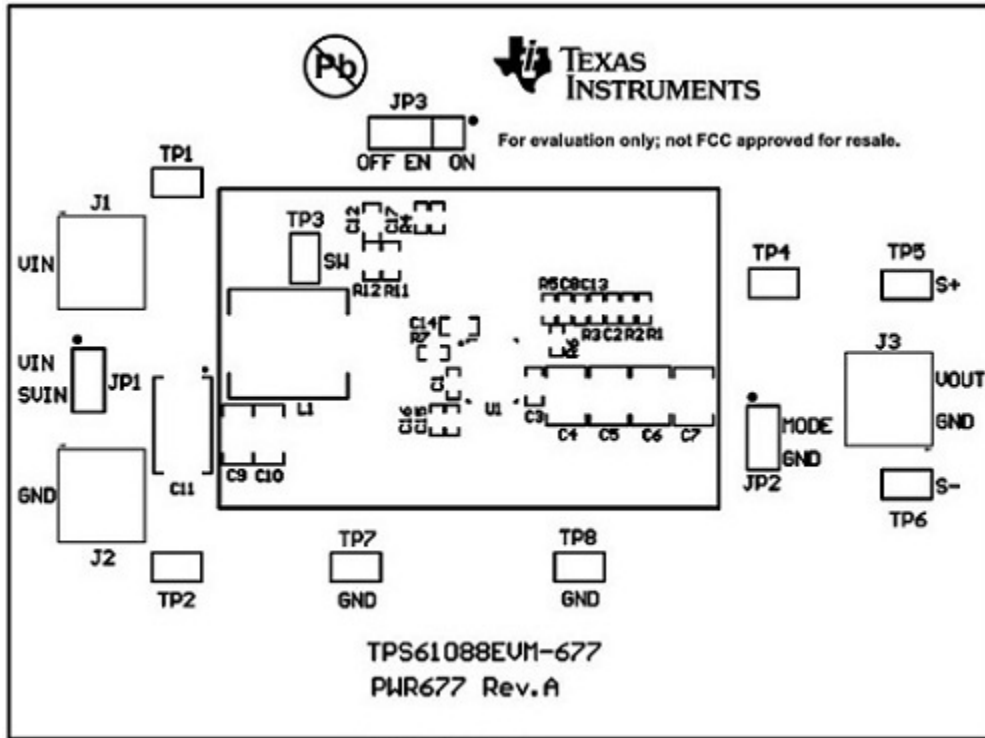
Pb

TEXAS INSTRUMENTS

JP3

OFF EN ON

For evaluation only; not FCC approved for resale.

TP1

J1

VIN

TP3

SW

C12 C17 C18

R12 R11

TP4

TP5

S+

R5C8C13

C14

R7

R3C2R2R1

R4

J3

VIN

SVIN

JP1

L1

C1

U1

C3

VOUT

GND

C16 C15

C4 C5 C6 C7

MODE

GND

GND

C11

C9 C10

JP2

S-

TP6

J2

TP7

TP8

TP2

GND

GND

TPS61088EVM-677

PWR677 Rev.A